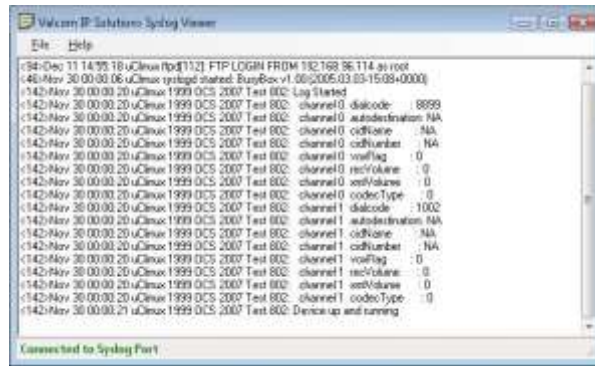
Valcom IP Solutions Syslog Viewer

File Help

<94>Dec 11 14:55:18 uClinux ftpd[112]: FTP LOGIN FROM 192.168.96.114 as root
<46>Nov 30 00:00:06 uClinux syslogd started: BusyBox v1.00 (2005.03.03-15:08+0000)
<142>Nov 30 00:00:20 uClinux 1999 DCS 2007 Test 802: Log Started
<142>Nov 30 00:00:20 uClinux 1999 DCS 2007 Test 802: channel 0 dialcode : 8899
<142>Nov 30 00:00:20 uClinux 1999 DCS 2007 Test 802: channel 0 autodestination: NA
<142>Nov 30 00:00:20 uClinux 1999 DCS 2007 Test 802: channel 0 cidName : NA
<142>Nov 30 00:00:20 uClinux 1999 DCS 2007 Test 802: channel 0 cidNumber : NA
<142>Nov 30 00:00:20 uClinux 1999 DCS 2007 Test 802: channel 0 voxFlag : 0
<142>Nov 30 00:00:20 uClinux 1999 DCS 2007 Test 802: channel 0 recVolume : 0
<142>Nov 30 00:00:20 uClinux 1999 DCS 2007 Test 802: channel 0 xmtVolume : 0
<142>Nov 30 00:00:20 uClinux 1999 DCS 2007 Test 802: channel 0 codecType : 0
<142>Nov 30 00:00:20 uClinux 1999 DCS 2007 Test 802: channel 1 dialcode : 1002
<142>Nov 30 00:00:20 uClinux 1999 DCS 2007 Test 802: channel 1 autodestination: NA
<142>Nov 30 00:00:20 uClinux 1999 DCS 2007 Test 802: channel 1 cidName : NA
<142>Nov 30 00:00:20 uClinux 1999 DCS 2007 Test 802: channel 1 cidNumber : NA
<142>Nov 30 00:00:20 uClinux 1999 DCS 2007 Test 802: channel 1 voxFlag : 0
<142>Nov 30 00:00:20 uClinux 1999 DCS 2007 Test 802: channel 1 recVolume : 0
<142>Nov 30 00:00:20 uClinux 1999 DCS 2007 Test 802: channel 1 xmtVolume : 0
<142>Nov 30 00:00:20 uClinux 1999 DCS 2007 Test 802: channel 1 codecType : 0
<142>Nov 30 00:00:21 uClinux 1999 DCS 2007 Test 802: Device up and running

Connected to Syslog Port